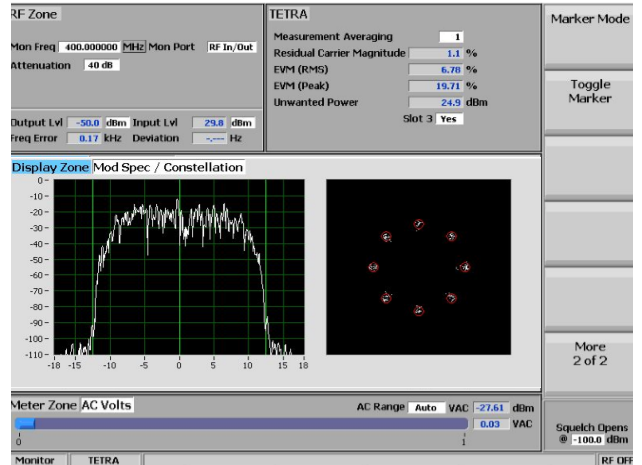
RF Zone

Mon Freq 400.000000 MHz Mon Port RF In/Out

Attenuation 40 dB

Output Lvl -50.0 dBm Input Lvl 29.8 dBm

Freq Error 0.17 kHz Deviation -.--- Hz

TETRA

Measurement Averaging 1

Residual Carrier Magnitude 1.1 %

EVM (RMS) 6.78 %

EVM (Peak) 19.71 %

Unwanted Power 24.9 dBm

Slot 3 Yes

Marker Mode

Toggle Marker

More 2 of 2

Display Zone Mod Spec / Constellation

0 -10 -20 -30 -40 -50 -60 -70 -80 -90 -100 -110

-18 -15 -10 -5 0 5 10 15 18

Meter Zone AC Volts

AC Range Auto VAC -27.61 dBm

0.03 VAC

0 1

Squelch Opens @ -100.0 dBm

Monitor TETRA RF OFF